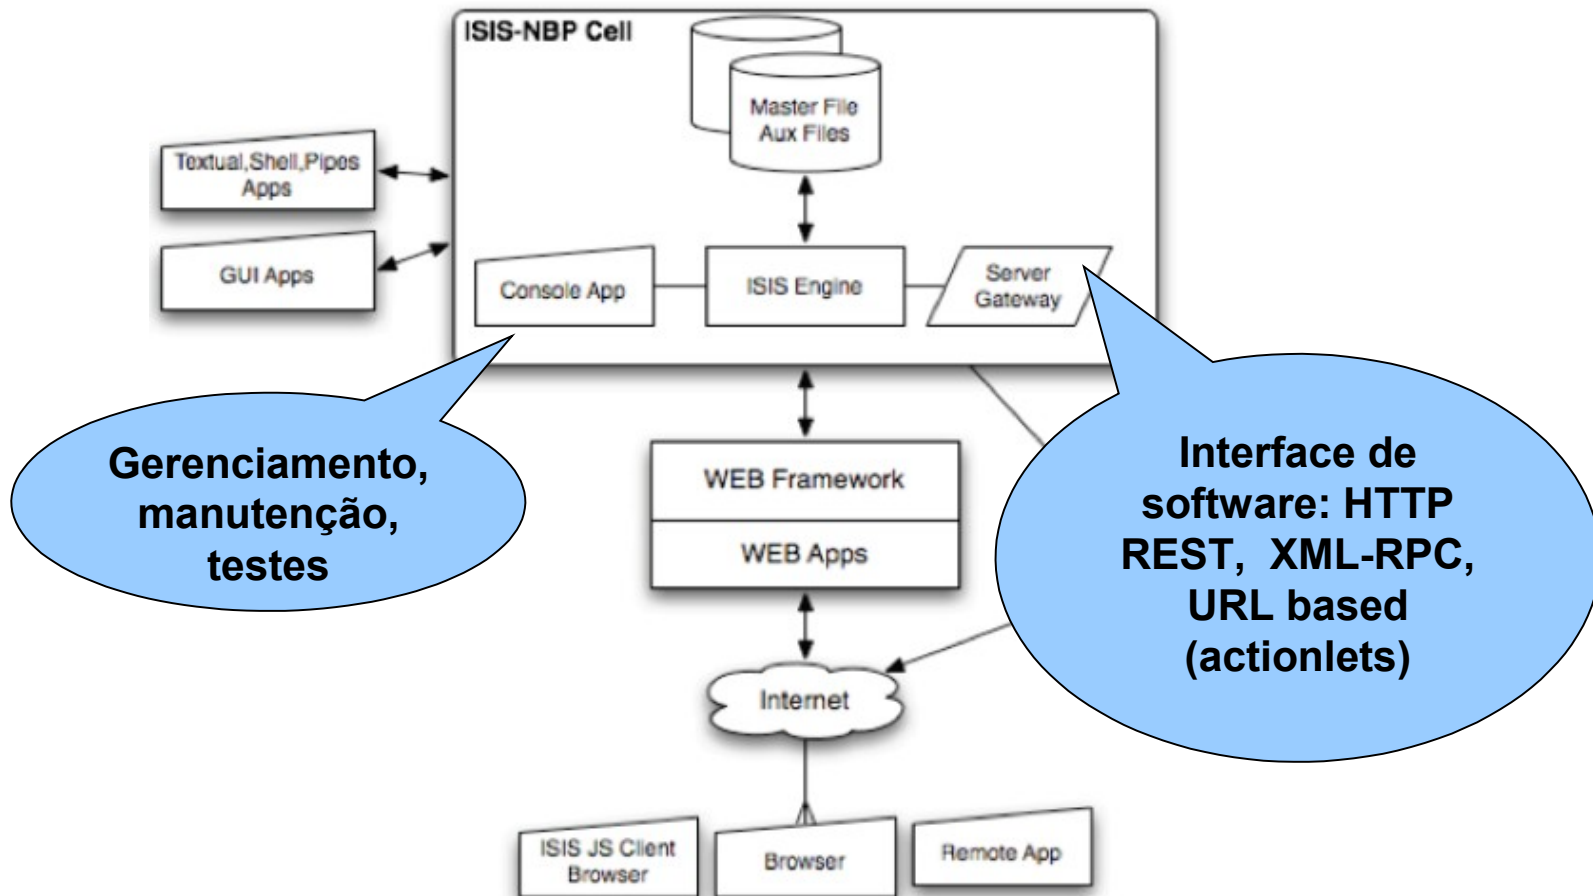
ISIS-NBP Cell

Master File
Aux Files

Textual,Shell,Pipes Apps

GUI Apps

Console App

ISIS Engine

Server Gateway

Gerenciamento, manutenção, testes

Interface de software: HTTP REST, XML-RPC, URL based (actionlets)

WEB Framework

WEB Apps

Internet

ISIS JS Client Browser

Browser

Remote App